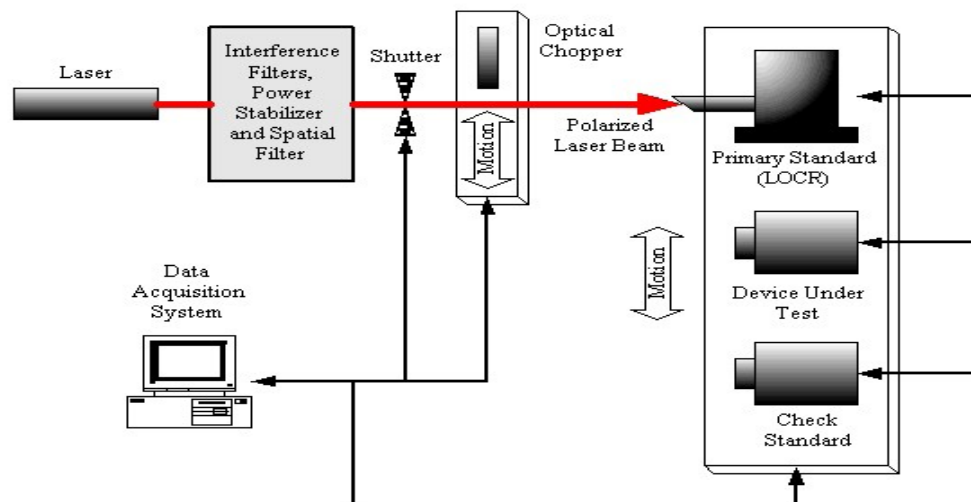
Laser

Interference Filters, Power Stabilizer and Spatial Filter

Shutter

Optical Chopper

Motion

Polarized Laser Beam

Primary Standard (LOCR)

Motion

Device Under Test

Check Standard

Data Acquisition System